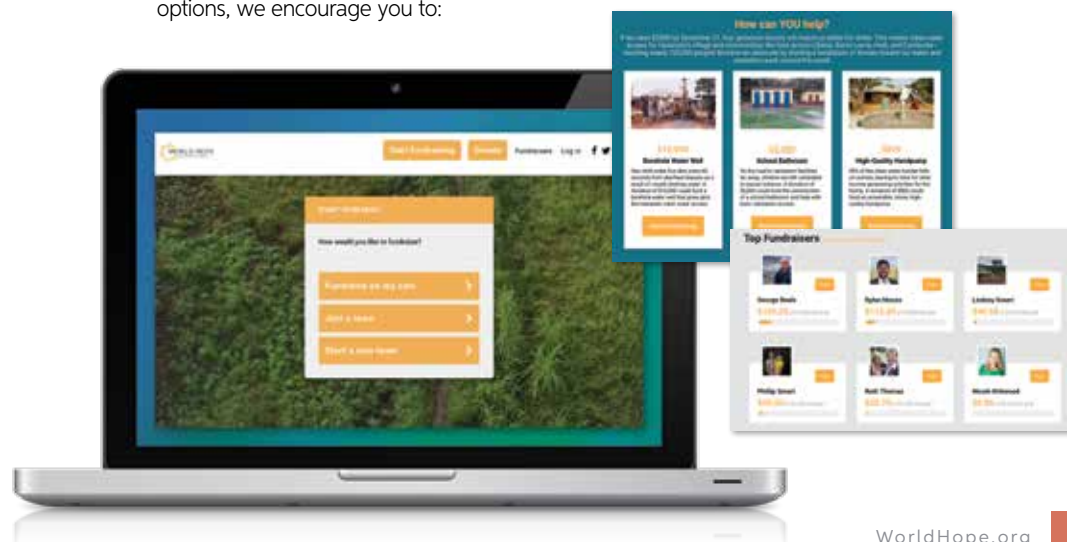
options, we encourage you to:

How can YOU help?

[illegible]

$10,000
Borehole Water Well

$5,000
School Bathroom

$800
High-Quality Handpump

Top Fundraisers

George Beals

Dylan Moses

Lindsey Smart

Phillip Smart

Ruth Thomas

Micah Ahmed

WORLD HOPE

Start Fundraising

Donate

Fundraisers

Log in

Start fundraising

How would you like to fundraise?

Fundraise on my own

Join a team

Start a new team

WorldHope.org